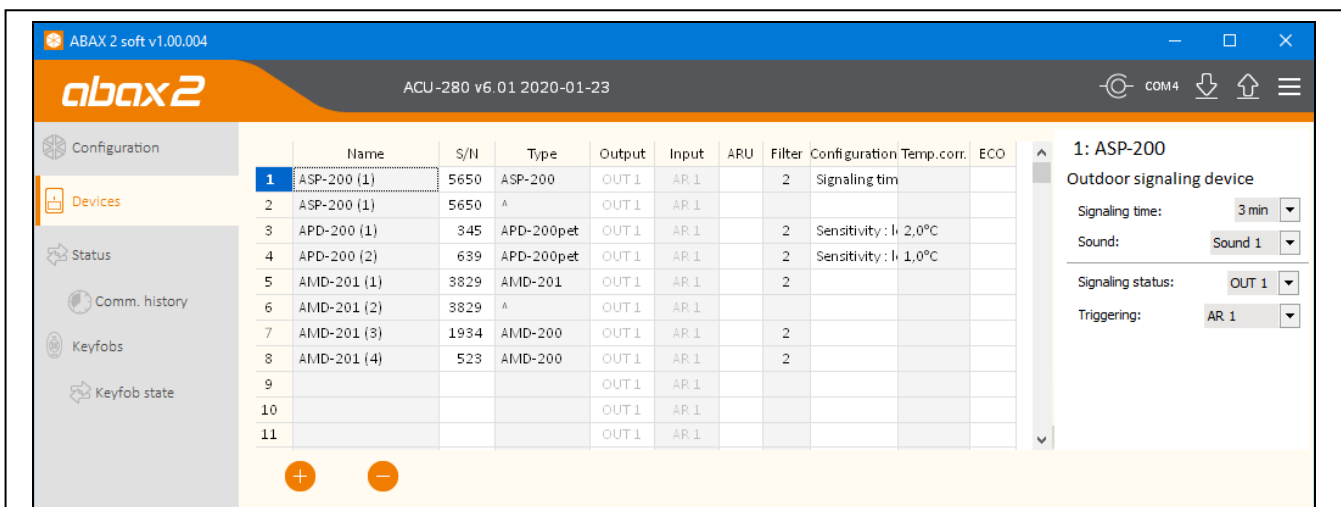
ABAX 2 soft v1.00.004

abax2

ACU-280 v6.01 2020-01-23

COM4

Configuration

Devices

Status

Comm. history

Keyfobs

Keyfob state

| | Name | S/N | Type | Output | Input | ARU | Filter | Configuration | Temp.corr. | ECO |
|---|---|---|---|---|---|---|---|---|---|---|
| 1 | ASP-200 (1) | 5650 | ASP-200 | OUT 1 | AR 1 | | 2 | Signaling tim | | |
| 2 | ASP-200 (1) | 5650 | ^ | OUT 1 | AR 1 | | | | | |
| 3 | APD-200 (1) | 345 | APD-200pet | OUT 1 | AR 1 | | 2 | Sensitivity : l | 2,0°C | |
| 4 | APD-200 (2) | 639 | APD-200pet | OUT 1 | AR 1 | | 2 | Sensitivity : l | 1,0°C | |
| 5 | AMD-201 (1) | 3829 | AMD-201 | OUT 1 | AR 1 | | 2 | | | |
| 6 | AMD-201 (2) | 3829 | ^ | OUT 1 | AR 1 | | | | | |
| 7 | AMD-201 (3) | 1934 | AMD-200 | OUT 1 | AR 1 | | 2 | | | |
| 8 | AMD-201 (4) | 523 | AMD-200 | OUT 1 | AR 1 | | 2 | | | |
| 9 | | | | OUT 1 | AR 1 | | | | | |
| 10 | | | | OUT 1 | AR 1 | | | | | |
| 11 | | | | OUT 1 | AR 1 | | | | | |

1: ASP-200

Outdoor signaling device

Signaling time: 3 min

Sound: Sound 1

Signaling status: OUT 1

Triggering: AR 1